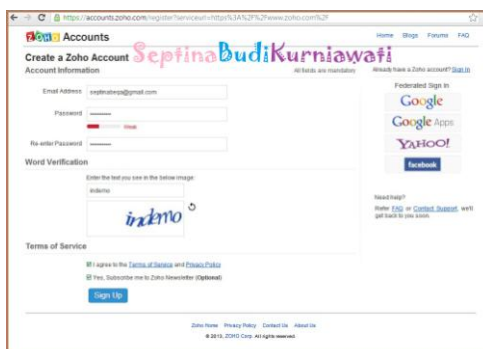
https://accounts.zoho.com/register?serviceurl=https%3A%2F%2Fwww.zoho.com%2F

ZOHO Accounts

Home Blogs Forums FAQ

Create a Zoho Account

SeptinaBudiKurniawati

Account Information

All fields are mandatory

Already have a Zoho account? Sign In

Email Address septinabeja@gmail.com

Password ••••••••

Weak

Re-enter Password ••••••••

Federated Sign in

Google

Google Apps

YAHOO!

facebook

Word Verification

Enter the text you see in the below image

indemo

indemo

Need help?

Refer FAQ or Contact Support, we'll get back to you soon.

Terms of Service

I agree to the Terms of Service and Privacy Policy

Yes, Subscribe me to Zoho Newsletter (Optional)

Sign Up

Zoho Home Privacy Policy Contact Us About Us

© 2013, ZOHO Corp. All rights reserved.